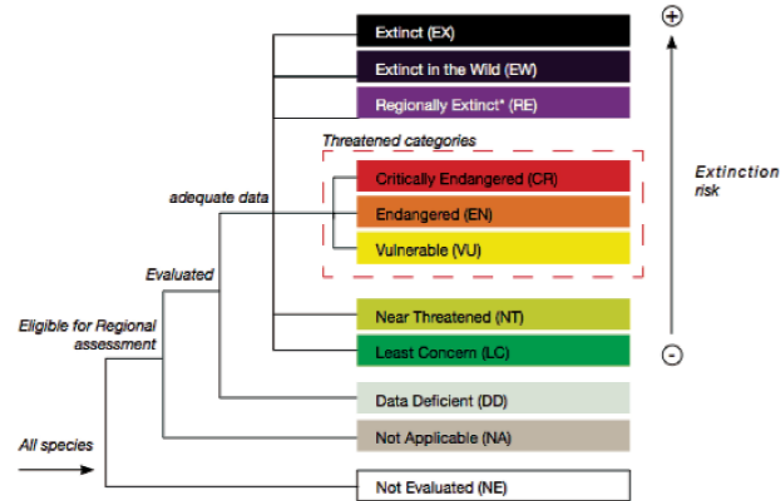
Extinct (EX)
Extinct in the Wild (EW)
Regionally Extinct* (RE)
Threatened categories
Critically Endangered (CR)
Endangered (EN)
Vulnerable (VU)
Near Threatened (NT)
Least Concern (LC)
Data Deficient (DD)
Not Applicable (NA)
Not Evaluated (NE)

adequate data
Evaluated
Eligible for Regional assessment
All species

+
Extinction risk
-